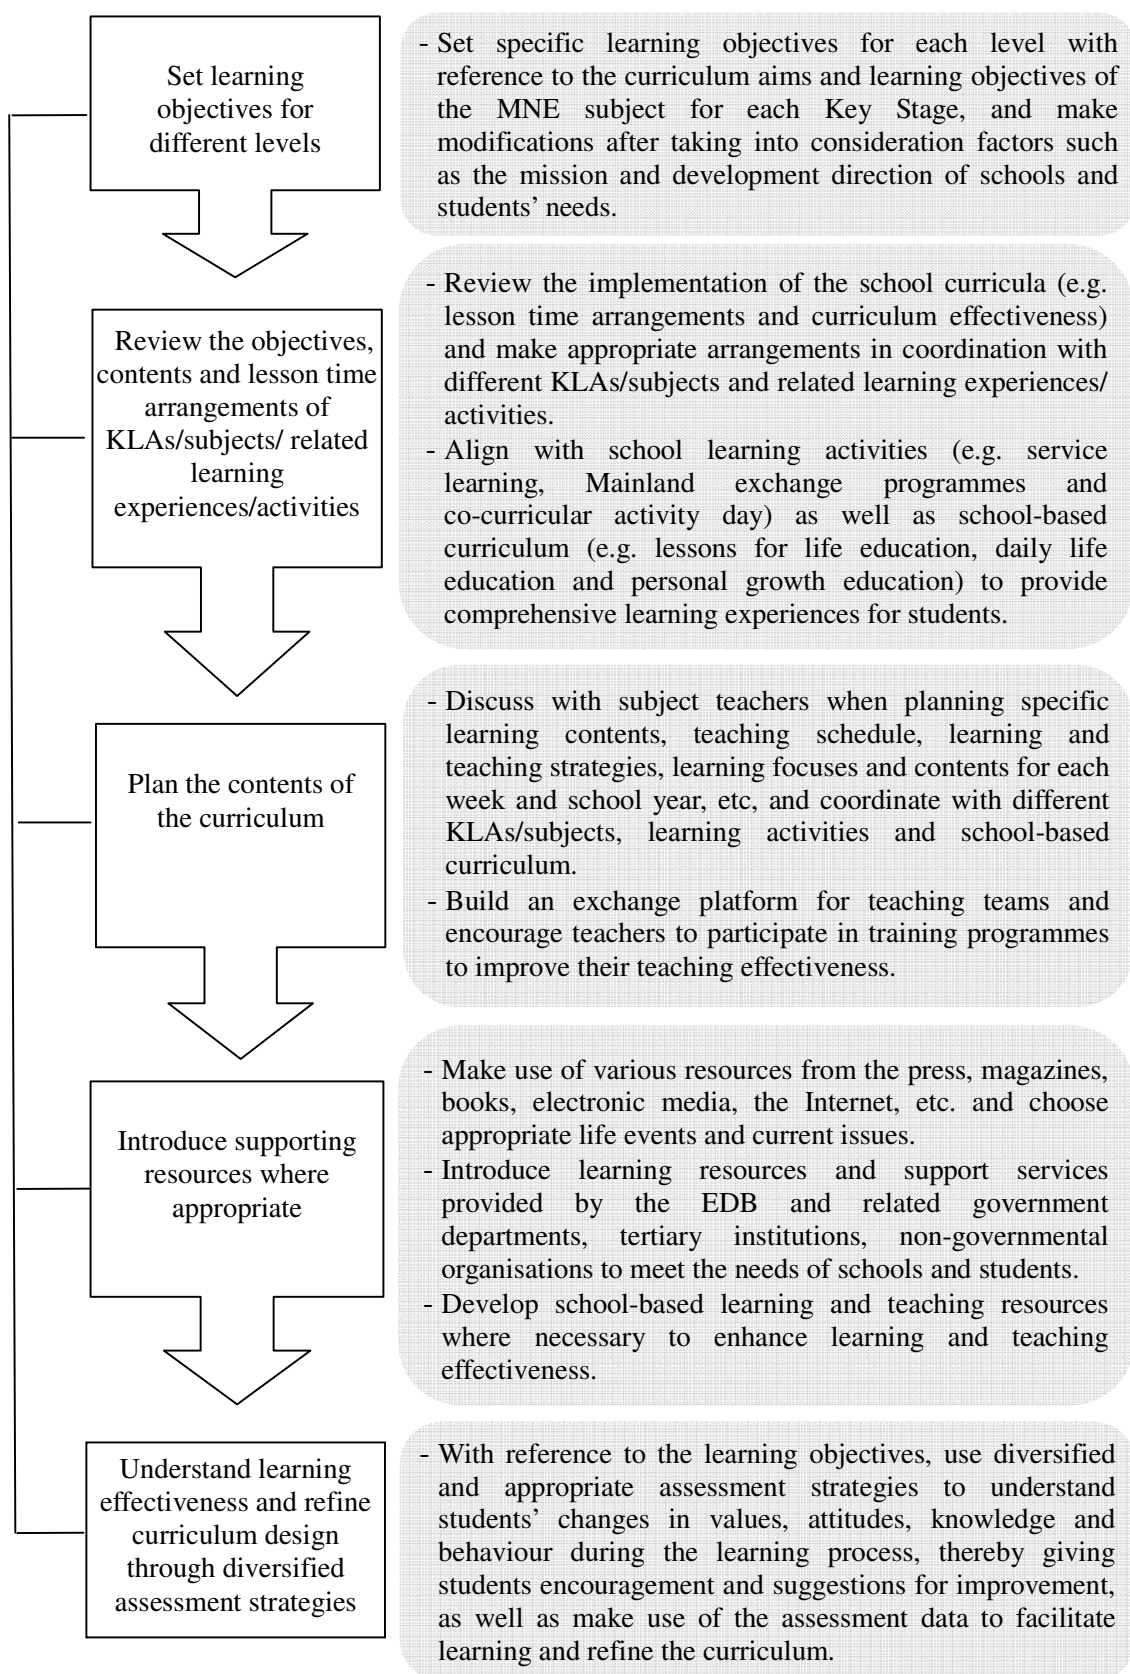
Set learning objectives for different levels

- Set specific learning objectives for each level with reference to the curriculum aims and learning objectives of the MNE subject for each Key Stage, and make modifications after taking into consideration factors such as the mission and development direction of schools and students' needs.

Review the objectives, contents and lesson time arrangements of KLAs/subjects/ related learning experiences/activities

- Review the implementation of the school curricula (e.g. lesson time arrangements and curriculum effectiveness) and make appropriate arrangements in coordination with different KLAs/subjects and related learning experiences/ activities.
- Align with school learning activities (e.g. service learning, Mainland exchange programmes and co-curricular activity day) as well as school-based curriculum (e.g. lessons for life education, daily life education and personal growth education) to provide comprehensive learning experiences for students.

Plan the contents of the curriculum

- Discuss with subject teachers when planning specific learning contents, teaching schedule, learning and teaching strategies, learning focuses and contents for each week and school year, etc, and coordinate with different KLAs/subjects, learning activities and school-based curriculum.
- Build an exchange platform for teaching teams and encourage teachers to participate in training programmes to improve their teaching effectiveness.

Introduce supporting resources where appropriate

- Make use of various resources from the press, magazines, books, electronic media, the Internet, etc. and choose appropriate life events and current issues.
- Introduce learning resources and support services provided by the EDB and related government departments, tertiary institutions, non-governmental organisations to meet the needs of schools and students.
- Develop school-based learning and teaching resources where necessary to enhance learning and teaching effectiveness.

Understand learning effectiveness and refine curriculum design through diversified assessment strategies

- With reference to the learning objectives, use diversified and appropriate assessment strategies to understand students' changes in values, attitudes, knowledge and behaviour during the learning process, thereby giving students encouragement and suggestions for improvement, as well as make use of the assessment data to facilitate learning and refine the curriculum.